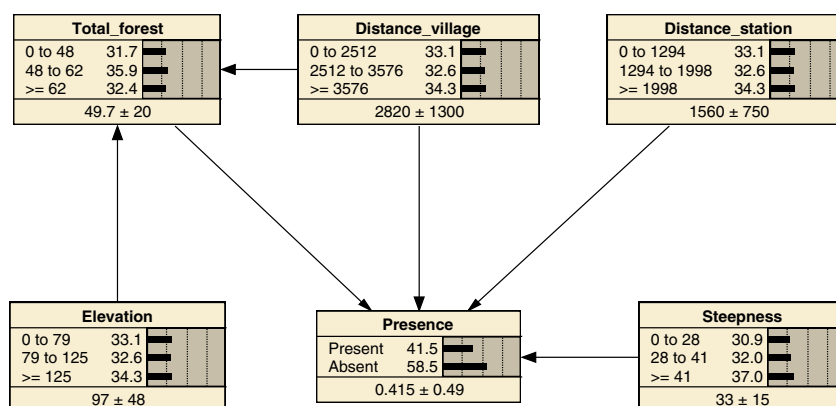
Total_forest

| | |
|---|---|
| 0 to 48 | 31.7 |
| 48 to 62 | 35.9 |
| >= 62 | 32.4 |

49.7 ± 20

Distance_village

| | |
|---|---|
| 0 to 2512 | 33.1 |
| 2512 to 3576 | 32.6 |
| >= 3576 | 34.3 |

2820 ± 1300

Distance_station

| | |
|---|---|
| 0 to 1294 | 33.1 |
| 1294 to 1998 | 32.6 |
| >= 1998 | 34.3 |

1560 ± 750

Elevation

| | |
|---|---|
| 0 to 79 | 33.1 |
| 79 to 125 | 32.6 |
| >= 125 | 34.3 |

97 ± 48

Presence

| | |
|---|---|
| Present | 41.5 |
| Absent | 58.5 |

0.415 ± 0.49

Steepness

| | |
|---|---|
| 0 to 28 | 30.9 |
| 28 to 41 | 32.0 |
| >= 41 | 37.0 |

33 ± 15